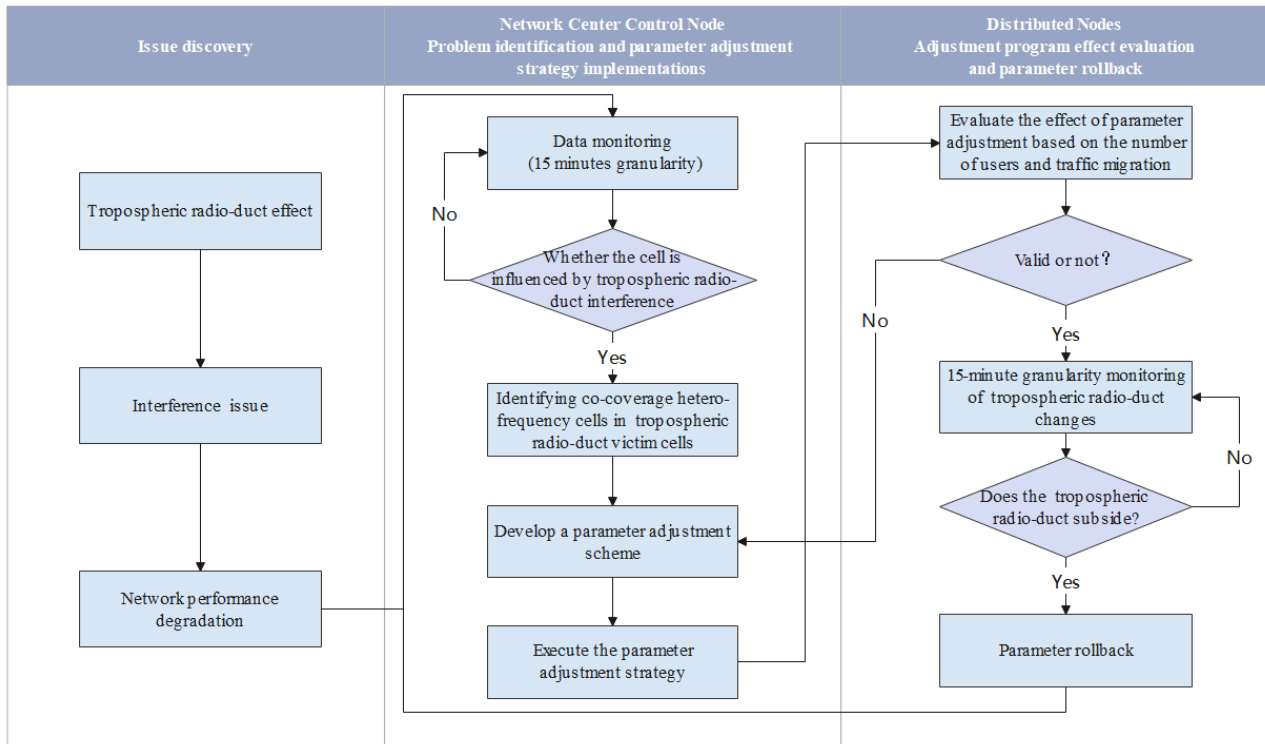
Issue discovery

Network Center Control Node
Problem identification and parameter adjustment strategy implementations

Distributed Nodes
Adjustment program effect evaluation and parameter rollback

Tropospheric radio-duct effect

Interference issue

Network performance degradation

Data monitoring (15 minutes granularity)

No

Whether the cell is influenced by tropospheric radio-duct interference

Yes

Identifying co-coverage hetero-frequency cells in tropospheric radio-duct victim cells

Develop a parameter adjustment scheme

Execute the parameter adjustment strategy

Evaluate the effect of parameter adjustment based on the number of users and traffic migration

Valid or not?

No

Yes

15-minute granularity monitoring of tropospheric radio-duct changes

No

Does the tropospheric radio-duct subside?

Yes

Parameter rollback